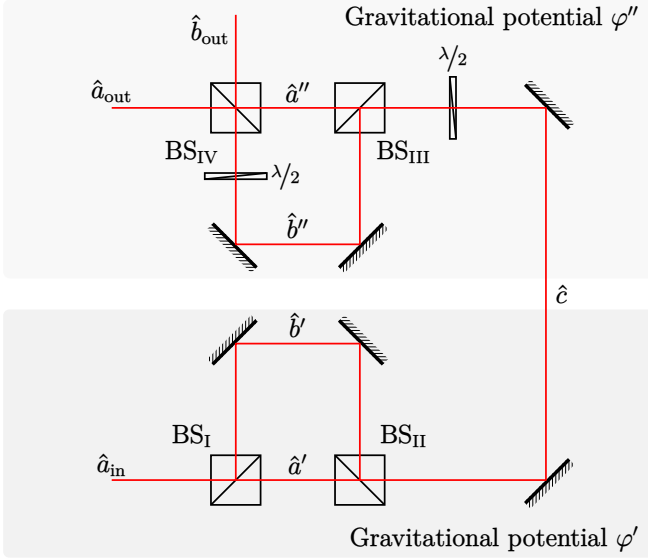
Gravitational potential $\varphi''$

$\hat{b}_{\text{out}}$

$\hat{a}_{\text{out}}$

$\hat{a}''$

$\lambda/2$

$\text{BS}_{\text{IV}}$

$\text{BS}_{\text{III}}$

$\lambda/2$

$\hat{b}''$

$\hat{c}$

$\hat{b}'$

$\text{BS}_{\text{I}}$

$\text{BS}_{\text{II}}$

$\hat{a}_{\text{in}}$

$\hat{a}'$

Gravitational potential $\varphi'$